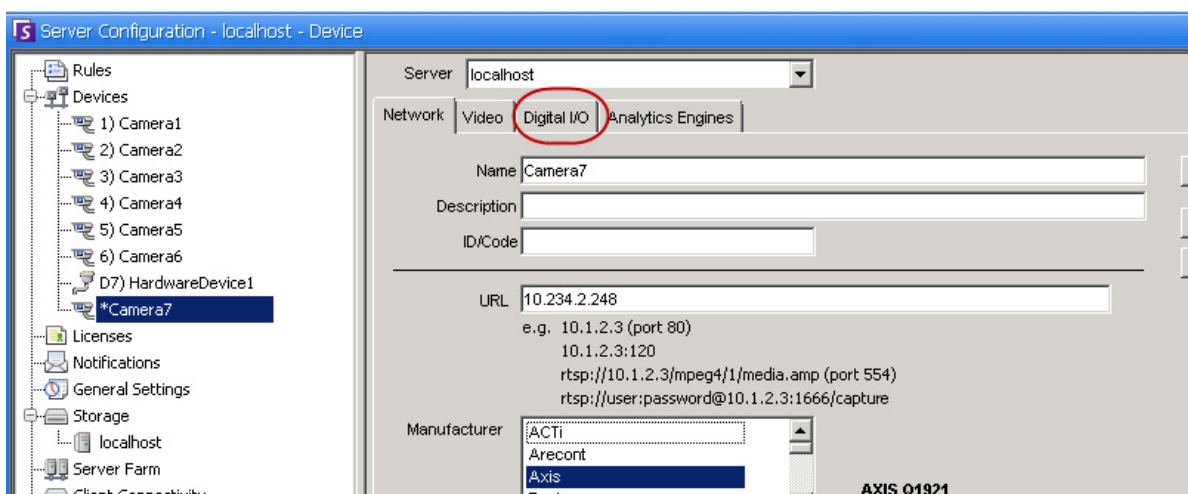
S Server Configuration - localhost - Device

Rules
Devices
1) Camera1
2) Camera2
3) Camera3
4) Camera4
5) Camera5
6) Camera6
D7) HardwareDevice1
*Camera7
Licenses
Notifications
General Settings
Storage
localhost
Server Farm
Client Connectivity

Server localhost

Network | Video | Digital I/O | Analytics Engines

Name Camera7
Description
ID/Code

URL 10.234.2.248
e.g. 10.1.2.3 (port 80)
10.1.2.3:120
rtsp://10.1.2.3/mpeg4/1/media.amp (port 554)
rtsp://user:password@10.1.2.3:1666/capture

Manufacturer
ACTi
Arecont
Axis
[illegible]

AXIS Q1921